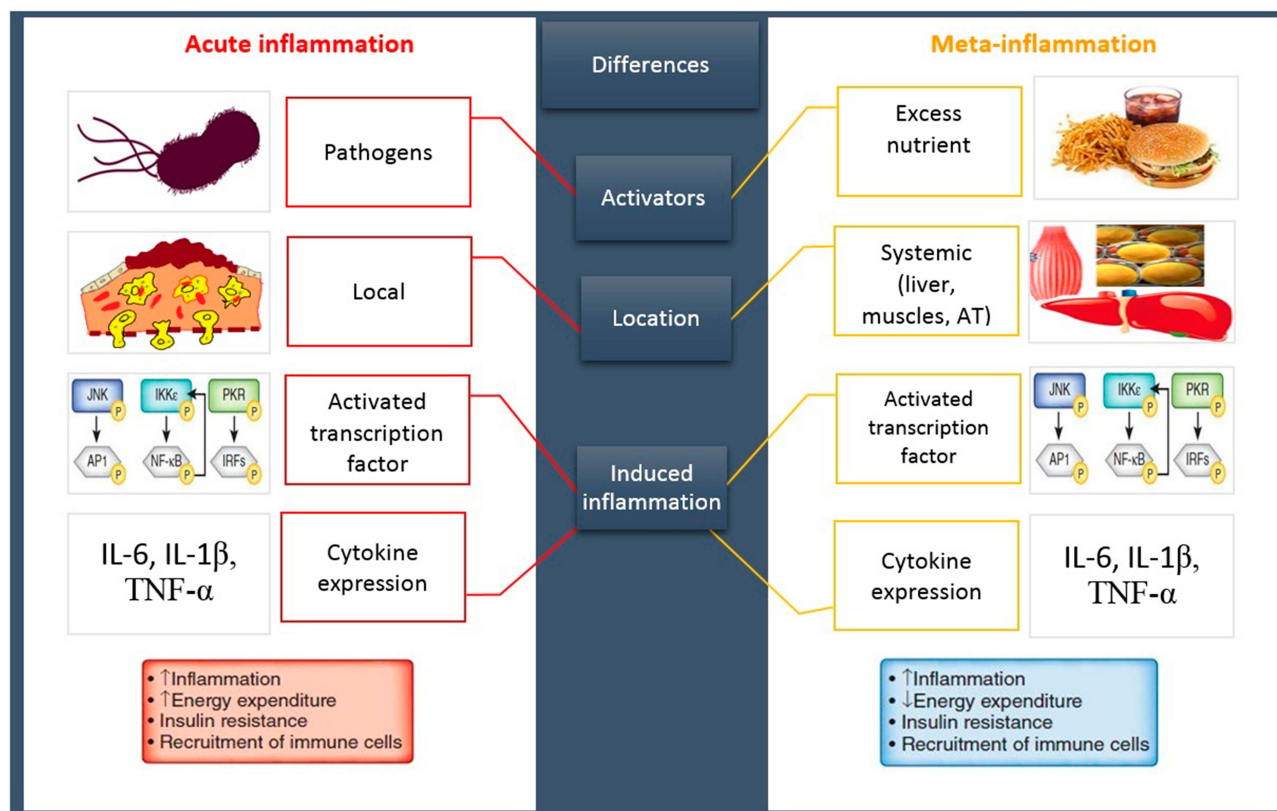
Acute inflammation

Differences

Meta-inflammation

Pathogens

Activators

Excess nutrient

Local

Location

Systemic (liver, muscles, AT)

JNK P
IKKε P
PKR P
AP1 P
NF-κB P
IRFs P

Activated transcription factor

Induced inflammation

Activated transcription factor

JNK P
IKKε P
PKR P
AP1 P
NF-κB P
IRFs P

IL-6, IL-1β, TNF-α

Cytokine expression

Cytokine expression

IL-6, IL-1β, TNF-α

• ↑Inflammation
• ↑Energy expenditure
• Insulin resistance
• Recruitment of immune cells

• ↑Inflammation
• ↓Energy expenditure
• Insulin resistance
• Recruitment of immune cells